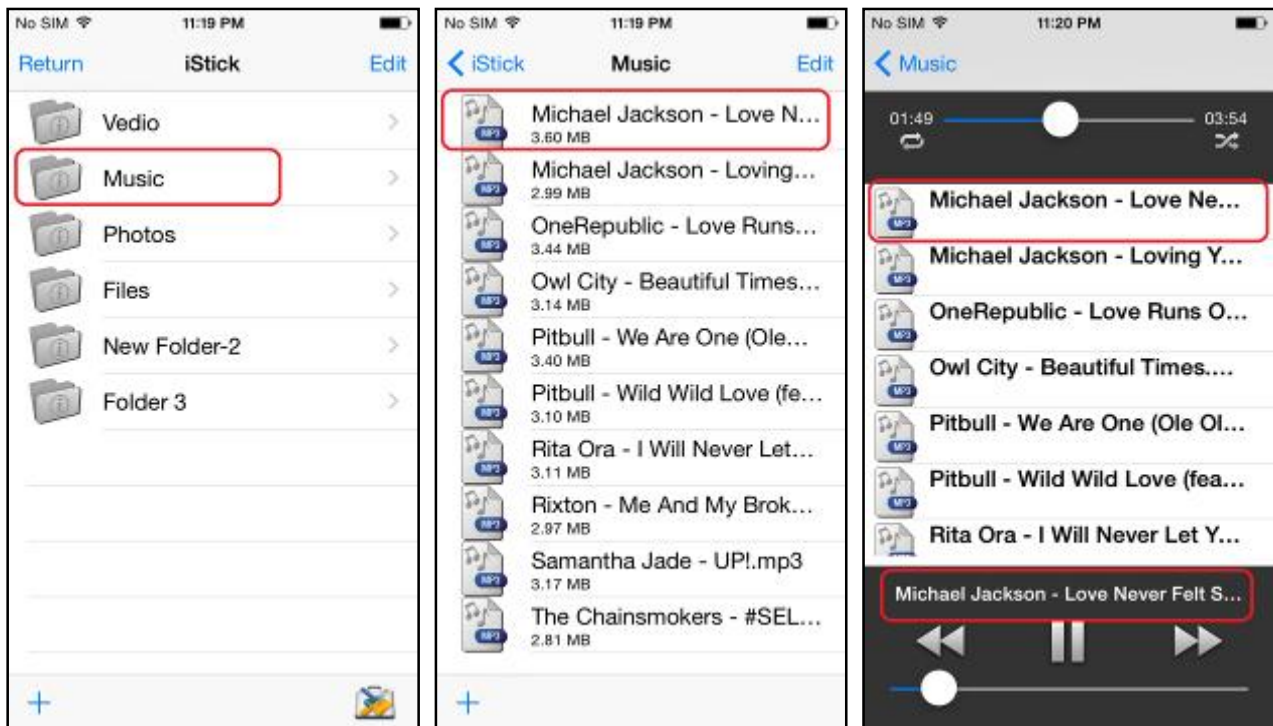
No SIM 11:19 PM

Return iStick Edit

Vedio

Music

Photos

Files

New Folder-2

Folder 3

+

No SIM 11:19 PM

iStick Music Edit

Michael Jackson - Love N...
3.60 MB

Michael Jackson - Loving...
2.99 MB

OneRepublic - Love Runs...
3.44 MB

Owl City - Beautiful Times...
3.14 MB

Pitbull - We Are One (Ole...
3.40 MB

Pitbull - Wild Wild Love (fe...
3.10 MB

Rita Ora - I Will Never Let...
3.11 MB

Rixton - Me And My Brok...
2.97 MB

Samantha Jade - UP!.mp3
3.17 MB

The Chainsmokers - #SEL...
2.81 MB

+

No SIM 11:20 PM

Music

01:49 03:54

Michael Jackson - Love Ne...

Michael Jackson - Loving Y...

OneRepublic - Love Runs O...

Owl City - Beautiful Times....

Pitbull - We Are One (Ole Ol...

Pitbull - Wild Wild Love (fea...

Rita Ora - I Will Never Let Y...

Michael Jackson - Love Never Felt S...